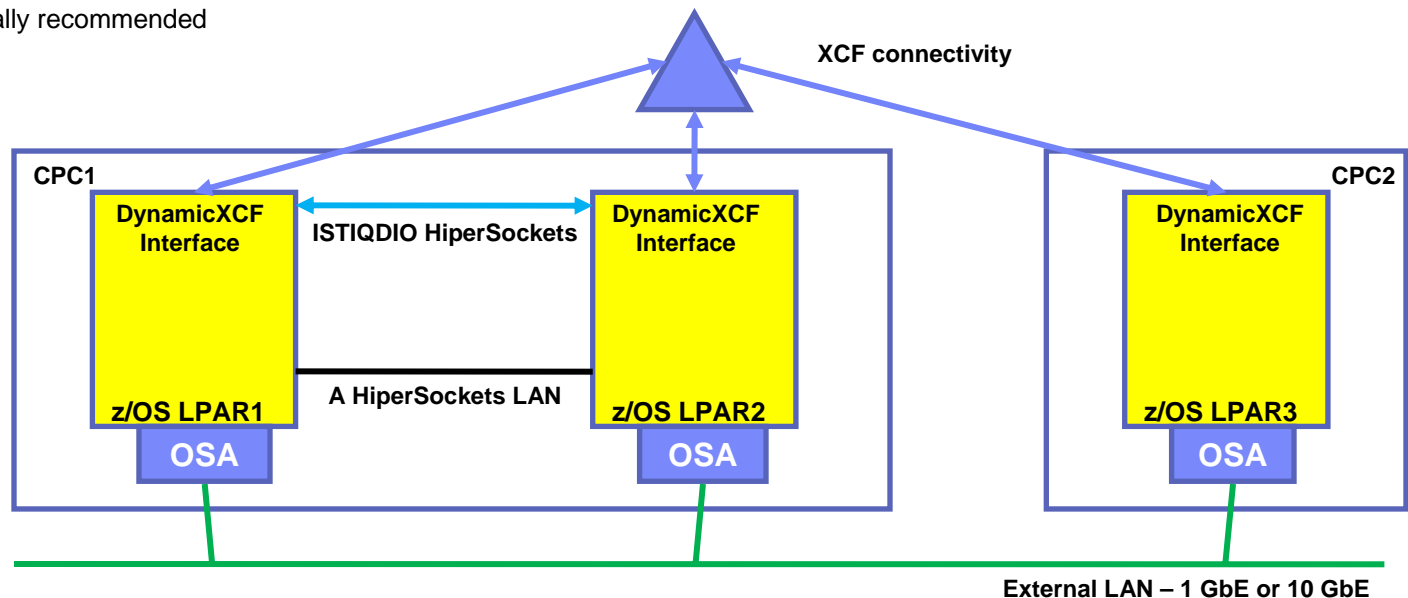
ally recommended

XCF connectivity

CPC1

DynamicXCF Interface

ISTIQDIO HiperSockets

DynamicXCF Interface

CPC2

DynamicXCF Interface

A HiperSockets LAN

z/OS LPAR1

z/OS LPAR2

z/OS LPAR3

OSA

OSA

OSA

External LAN – 1 GbE or 10 GbE